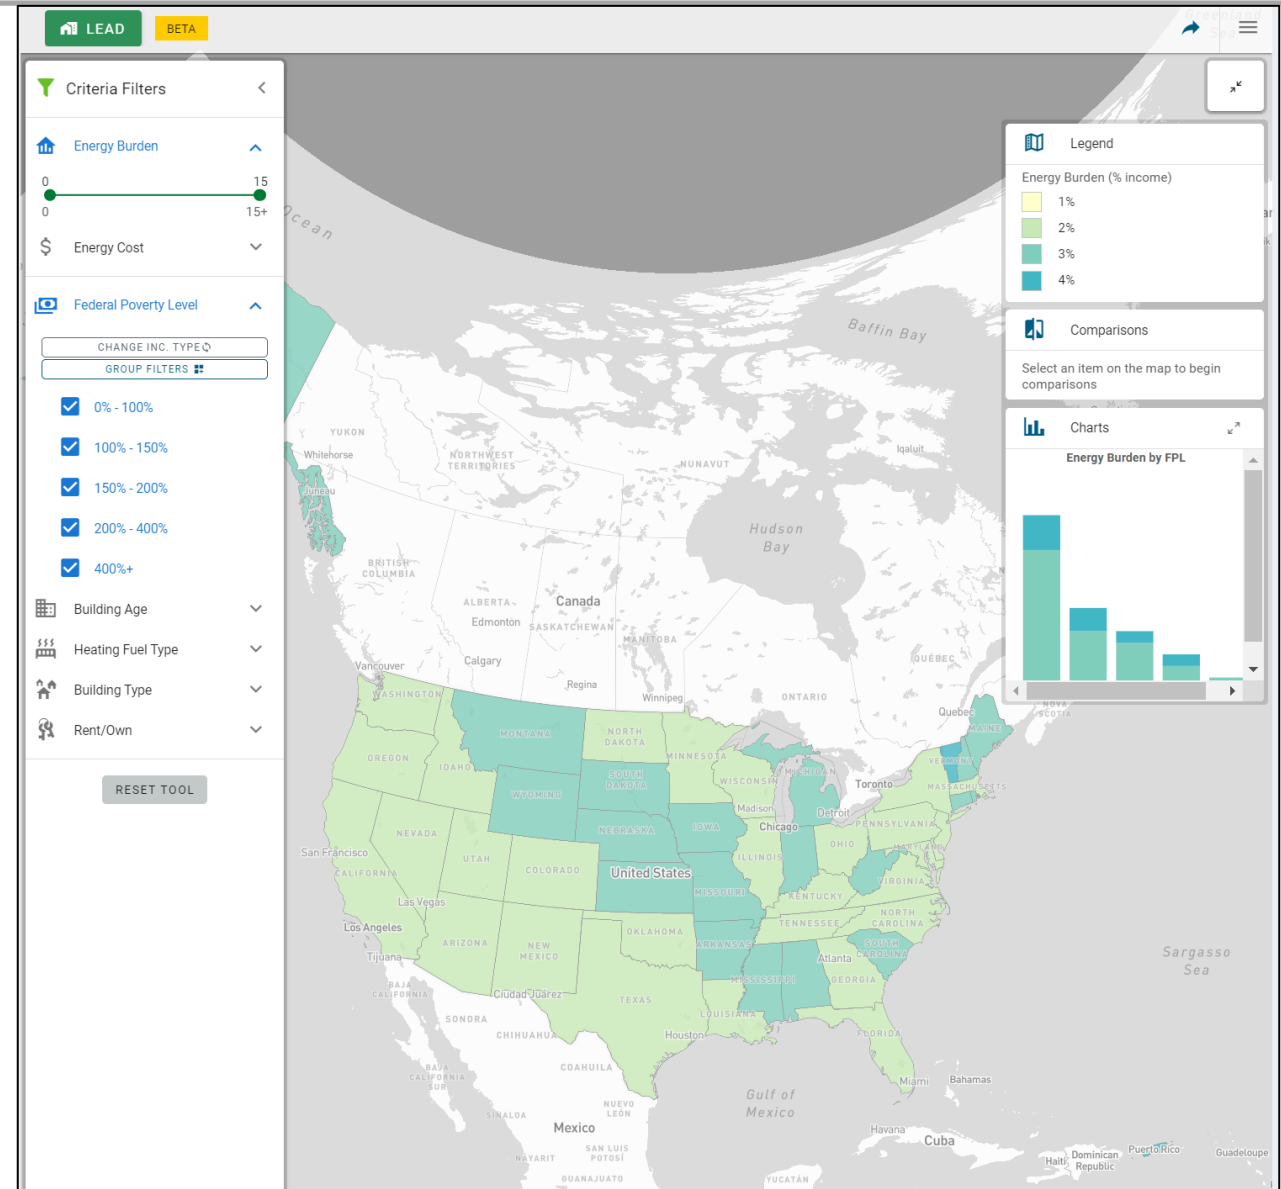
LEAD BETA

Criteria Filters

Energy Burden
0 15
0 15+

Energy Cost

Federal Poverty Level

CHANGE INC. TYPE
GROUP FILTERS

0% - 100%
100% - 150%
150% - 200%
200% - 400%
400%+

Building Age
Heating Fuel Type
Building Type
Rent/Own

RESET TOOL

Legend
Energy Burden (% income)
1%
2%
3%
4%

Comparisons
Select an item on the map to begin comparisons

Charts
Energy Burden by FPL

Ocean
Baffin Bay
YUKON
Whitehorse
Juneau
NORTHWEST TERRITORIES
NUNAVUT
Iqaluit
Hudson Bay
BRITISH COLUMBIA
ALBERTA
Canada
Edmonton
SASKATCHEWAN
MANITOBA
QUÉBEC
Calgary
Vancouver
Regina
Winnipeg
ONTARIO
Quebec
NOVA SCOTIA
WASHINGTON
MONTANA
NORTH DAKOTA
MINNESOTA
MAINE
VERMONT
OREGON
IDAHO
SOUTH DAKOTA
WISCONSIN
MICHIGAN
Toronto
MASSACHUSETTS
WYOMING
Madison
Detroit
NEVADA
NEBRASKA
IOWA
Chicago
PENNSYLVANIA
San Francisco
UTAH
COLORADO
United States
ILLINOIS
OHIO
MARYLAND
CALIFORNIA
MISSOURI
VIRGINIA
Las Vegas
KENTUCKY
NORTH CAROLINA
Los Angeles
ARIZONA
NEW MEXICO
OKLAHOMA
TENNESSEE
ARKANSAS
SOUTH CAROLINA
Tijuana
Atlanta
MISSISSIPPI
GEORGIA
Sargasso Sea
BAJA CALIFORNIA
Ciudad Juárez
TEXAS
SONORA
LOUISIANA
CHIHUAHUA
Houston
FLORIDA
COAHUILA
Miami
Bahamas
BAJA CALIFORNIA SUR
Gulf of Mexico
NUEVO LEÓN
SINALOA
Mexico
Havana
Cuba
SAN LUIS POTOSÍ
NAYARIT
Haiti
Dominican Republic
Puerto Rico
Guadeloupe
GUANAJUATO
YUCATÁN